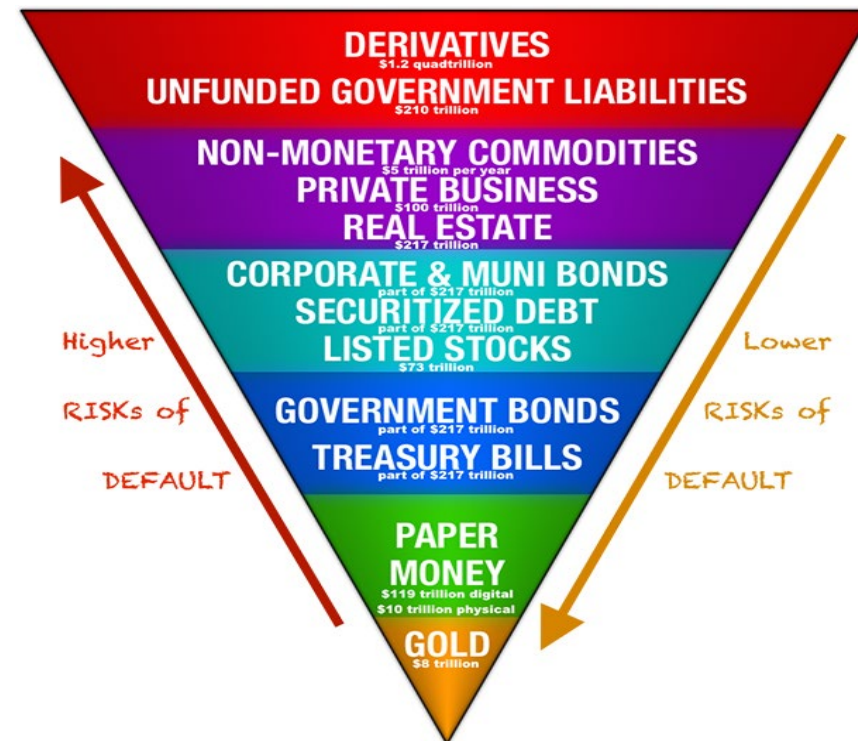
DERIVATIVES
$1.2 quadtrillion
UNFUNDED GOVERNMENT LIABILITIES
$210 trillion
NON-MONETARY COMMODITIES
$5 trillion per year
PRIVATE BUSINESS
$100 trillion
REAL ESTATE
$217 trillion
CORPORATE & MUNI BONDS
part of $217 trillion
SECURITIZED DEBT
part of $217 trillion
LISTED STOCKS
$73 trillion
GOVERNMENT BONDS
part of $217 trillion
TREASURY BILLS
part of $217 trillion
PAPER MONEY
$119 trillion digital
$10 trillion physical
GOLD
$8 trillion

Higher RISKs of DEFAULT

Lower RISKs of DEFAULT